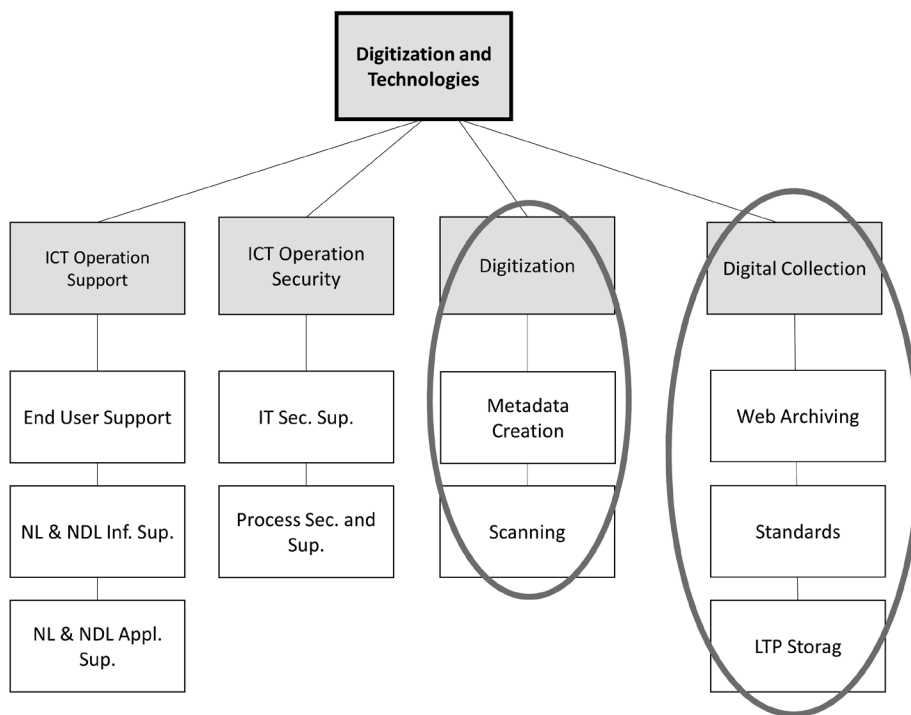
Digitization and Technologies

ICT Operation Support

End User Support

NL & NDL Inf. Sup.

NL & NDL Appl. Sup.

ICT Operation Security

IT Sec. Sup.

Process Sec. and Sup.

Digitization

Metadata Creation

Scanning

Digital Collection

Web Archiving

Standards

LTP Storag